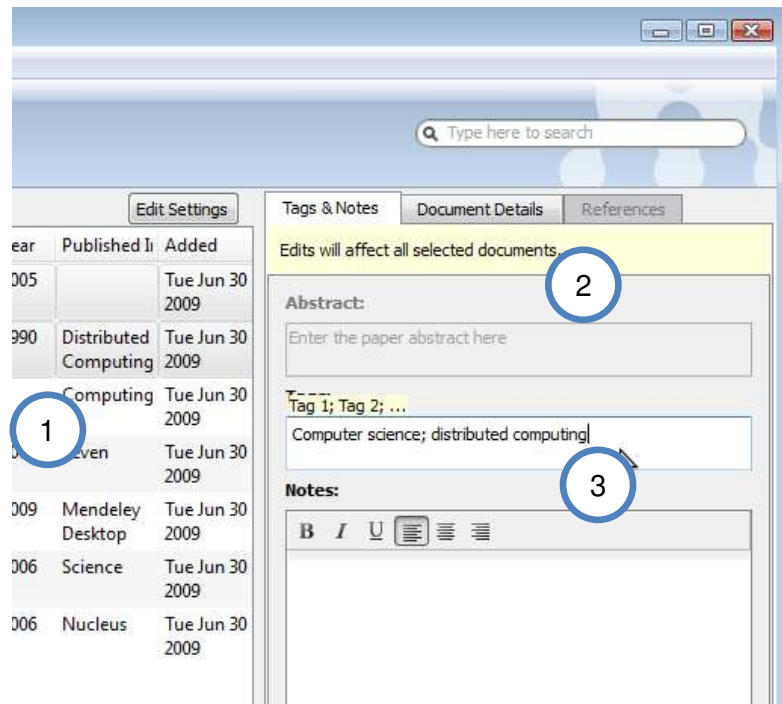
Type here to search

Edit Settings

| ear | Published I | Added |
|---|---|---|
| 005 | | Tue Jun 30 2009 |
| 990 | Distributed Computing | Tue Jun 30 2009 |
| | Computing | Tue Jun 30 2009 |
| 0 | even | Tue Jun 30 2009 |
| 009 | Mendeley Desktop | Tue Jun 30 2009 |
| 006 | Science | Tue Jun 30 2009 |
| 006 | Nucleus | Tue Jun 30 2009 |

1

Tags & Notes | Document Details | References

Edits will affect all selected documents.

2

Abstract:

Enter the paper abstract here

Tags:

Tag 1; Tag 2; ...

Computer science; distributed computing

3

Notes:

B I U